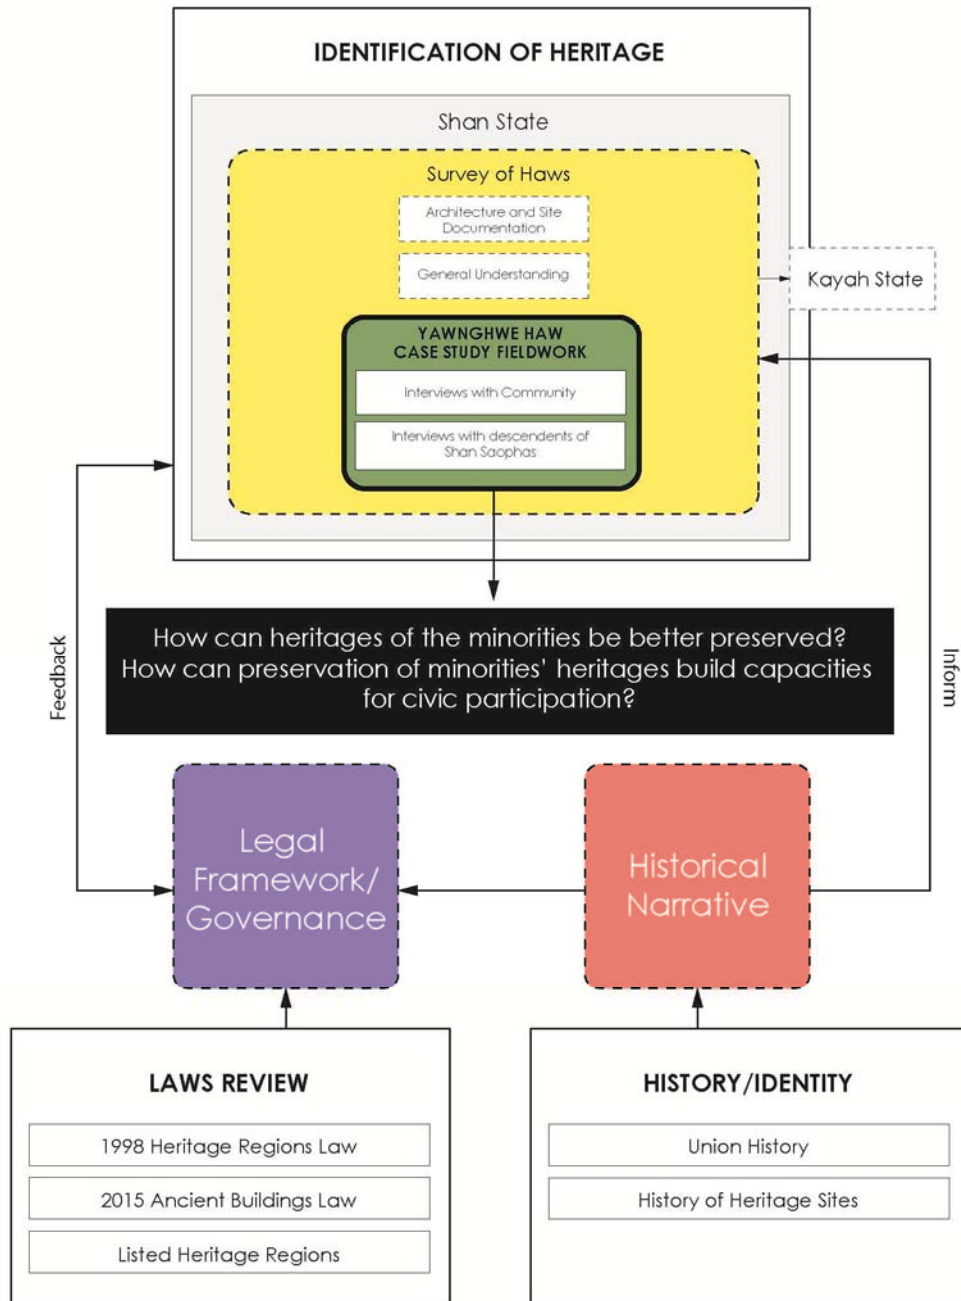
IDENTIFICATION OF HERITAGE

Shan State

Survey of Haws

Architecture and Site Documentation

General Understanding

Kayah State

YAWNGHWE HAW CASE STUDY FIELDWORK

Interviews with Community

Interviews with descendents of Shan Saophas

Feedback

Inform

How can heritages of the minorities be better preserved?
How can preservation of minorities' heritages build capacities for civic participation?

Legal Framework/ Governance

Historical Narrative

LAWS REVIEW

1998 Heritage Regions Law

2015 Ancient Buildings Law

Listed Heritage Regions

HISTORY/IDENTITY

Union History

History of Heritage Sites